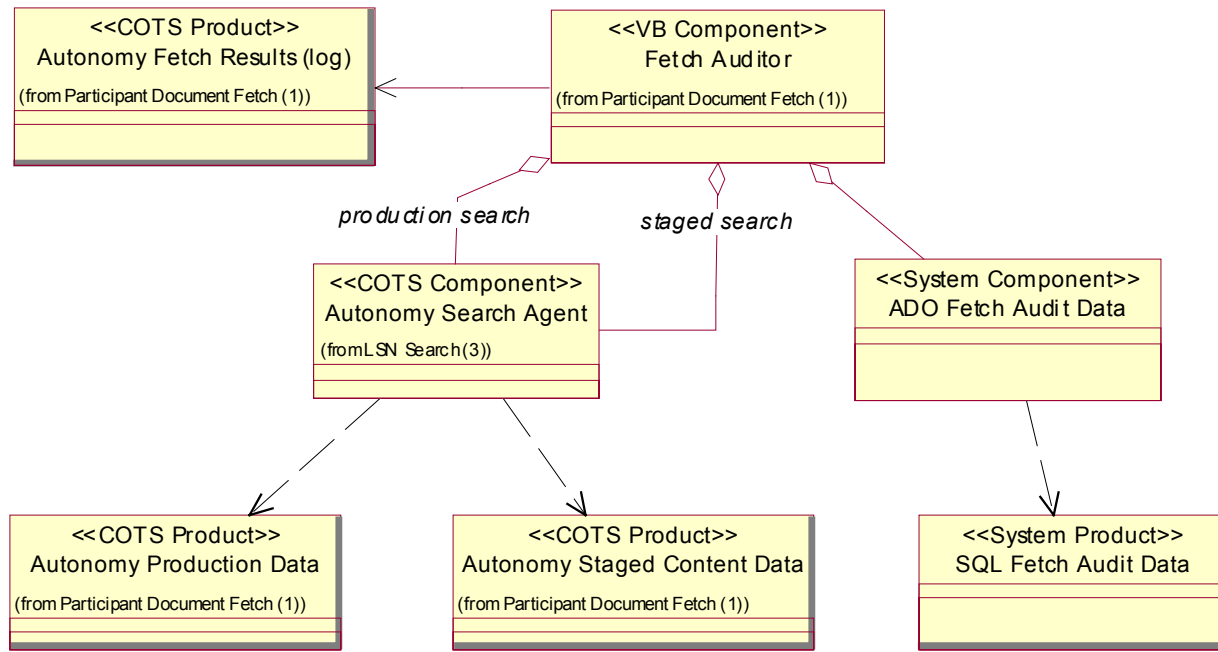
<<COTS Product>>
Autonomy Fetch Results (log)
(from Participant Document Fetch (1))

<<VB Component>>
Fetch Auditor
(from Participant Document Fetch (1))

production search

staged search

<<COTS Component>>
Autonomy Search Agent
(fromLSN Search (3))

<<System Component>>
ADO Fetch Audit Data

<<COTS Product>>
Autonomy Production Data
(from Participant Document Fetch (1))

<<COTS Product>>
Autonomy Staged Content Data
(from Participant Document Fetch (1))

<<System Product>>
SQL Fetch Audit Data